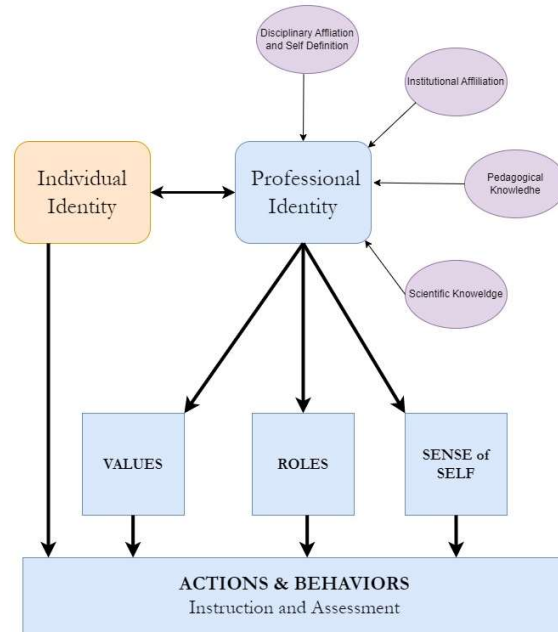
Disciplinary Affliation and Self Definition

Institutional Affiliation

Individual Identity

Professional Identity

Pedagogical Knowledhe

Scientific Knoweldge

VALUES

ROLES

SENSE of SELF

ACTIONS & BEHAVIORS
Instruction and Assessment